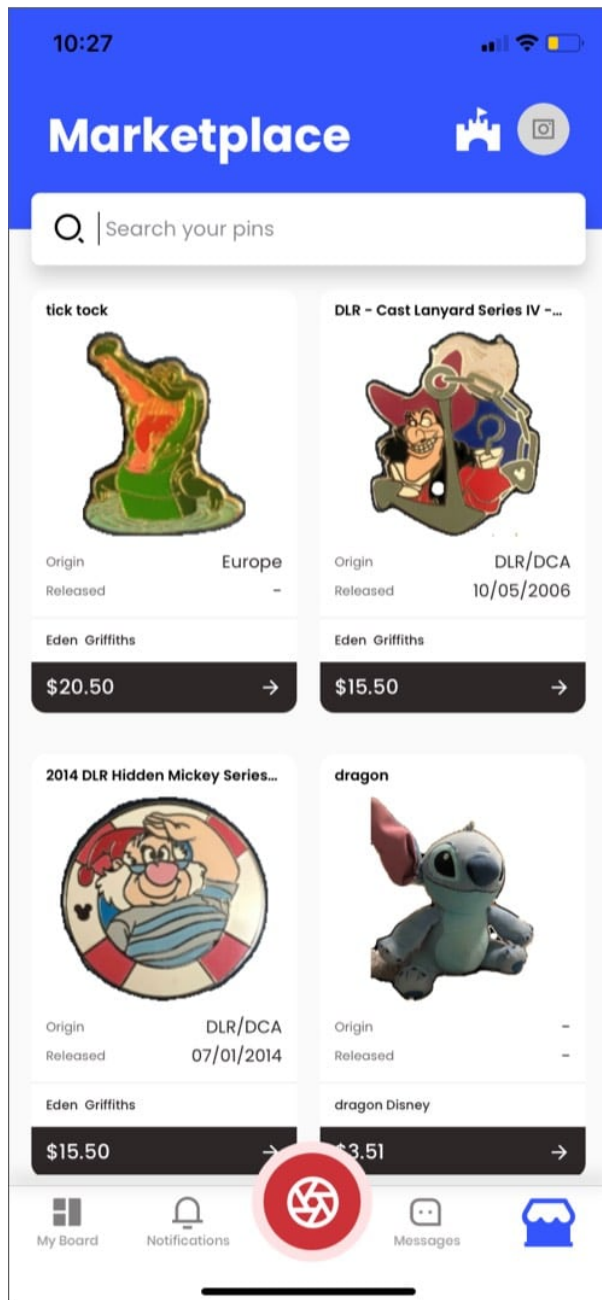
10:27

Marketplace

Search your pins

tick tock

Origin Europe
Released -

Eden Griffiths

$20.50

DLR - Cast Lanyard Series IV -...

Origin DLR/DCA
Released 10/05/2006

Eden Griffiths

$15.50

2014 DLR Hidden Mickey Series...

Origin DLR/DCA
Released 07/01/2014

Eden Griffiths

$15.50

dragon

Origin -
Released -

dragon Disney

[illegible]3.51

My Board
Notifications
Messages